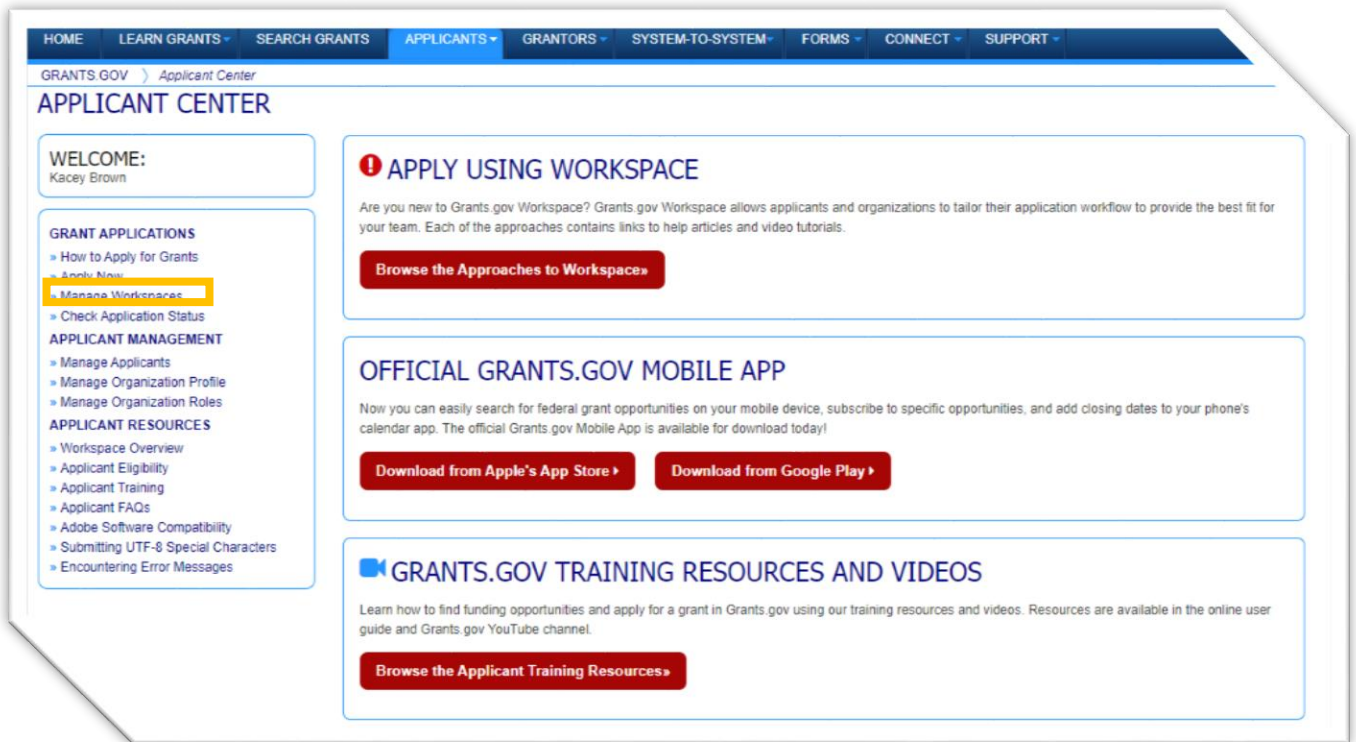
HOME LEARN GRANTS SEARCH GRANTS APPLICANTS GRANTORS SYSTEM-TO-SYSTEM FORMS CONNECT SUPPORT

GRANTS.GOV 〉 Applicant Center

APPLICANT CENTER

WELCOME:
Kacey Brown

GRANT APPLICATIONS
» How to Apply for Grants
» Apply Now
» Manage Workspaces
» Check Application Status

APPLICANT MANAGEMENT
» Manage Applicants
» Manage Organization Profile
» Manage Organization Roles

APPLICANT RESOURCES
» Workspace Overview
» Applicant Eligibility
» Applicant Training
» Applicant FAQs
» Adobe Software Compatibility
» Submitting UTF-8 Special Characters
» Encountering Error Messages

APPLY USING WORKSPACE

Are you new to Grants.gov Workspace? Grants.gov Workspace allows applicants and organizations to tailor their application workflow to provide the best fit for your team. Each of the approaches contains links to help articles and video tutorials.

Browse the Approaches to Workspace»

OFFICIAL GRANTS.GOV MOBILE APP

Now you can easily search for federal grant opportunities on your mobile device, subscribe to specific opportunities, and add closing dates to your phone's calendar app. The official Grants.gov Mobile App is available for download today!

Download from Apple's App Store ▸ Download from Google Play ▸

GRANTS.GOV TRAINING RESOURCES AND VIDEOS

Learn how to find funding opportunities and apply for a grant in Grants.gov using our training resources and videos. Resources are available in the online user guide and Grants.gov YouTube channel.

Browse the Applicant Training Resources»